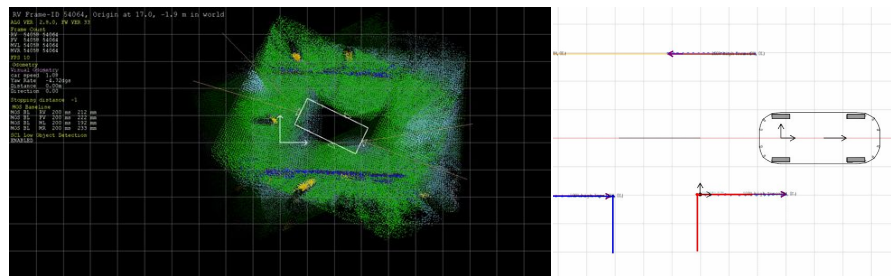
AV Frame-ID 54064, Origin at 17.0, -1.9 m in world
ALG VER 2.6.8, FW VER 33
Frame Count
RV 54058 54064
FV 54058 54064
MVL 54058 54064
MVR 54058 54064
FPS 10
Odometry
Wheel Odometry
car speed 1.06
Yaw Rate -4.72dps
Distance 0.00m
Direction 0.00
Stopping distance -1
MOD Baseline
MOD BL RV 200 mm 232 mm
MOD BL FV 200 mm 222 mm
MOD BL ML 200 mm 232 mm
MOD BL MR 200 mm 233 mm
SCL Low Object Detection
ENABLED